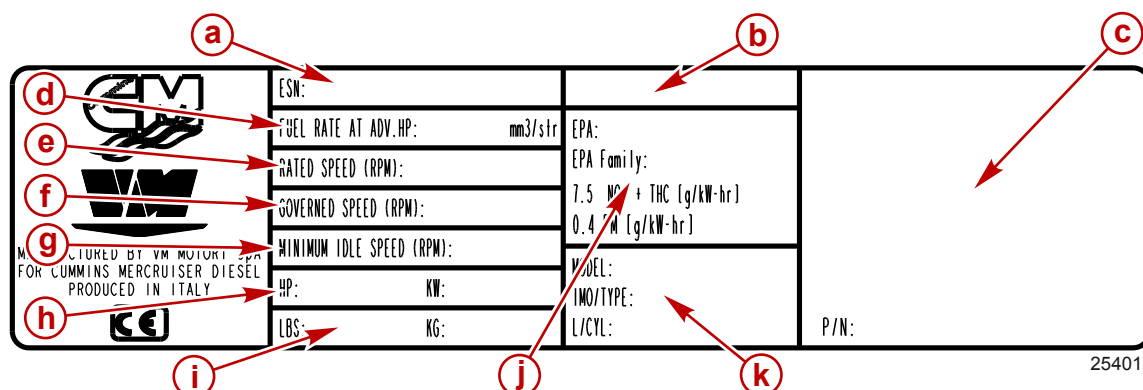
a
b
c
d
e
f
g
h
i
j
k

ESN:
FUEL RATE AT ADV.HP: mm3/str
RATED SPEED (RPM):
GOVERNED SPEED (RPM):
MINIMUM IDLE SPEED (RPM):
HP: KW:
LBS: KG:

EPA:
EPA Family:
7.5 NO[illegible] + THC [g/kW-hr]
0.4 PM [g/kW-hr]

MODEL:
IMO/TYPE:
L/CYL:

P/N:

MA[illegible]CTURED BY VM MOTORI SpA
FOR CUMMINS MERCRUISER DIESEL
PRODUCED IN ITALY

CE

25401